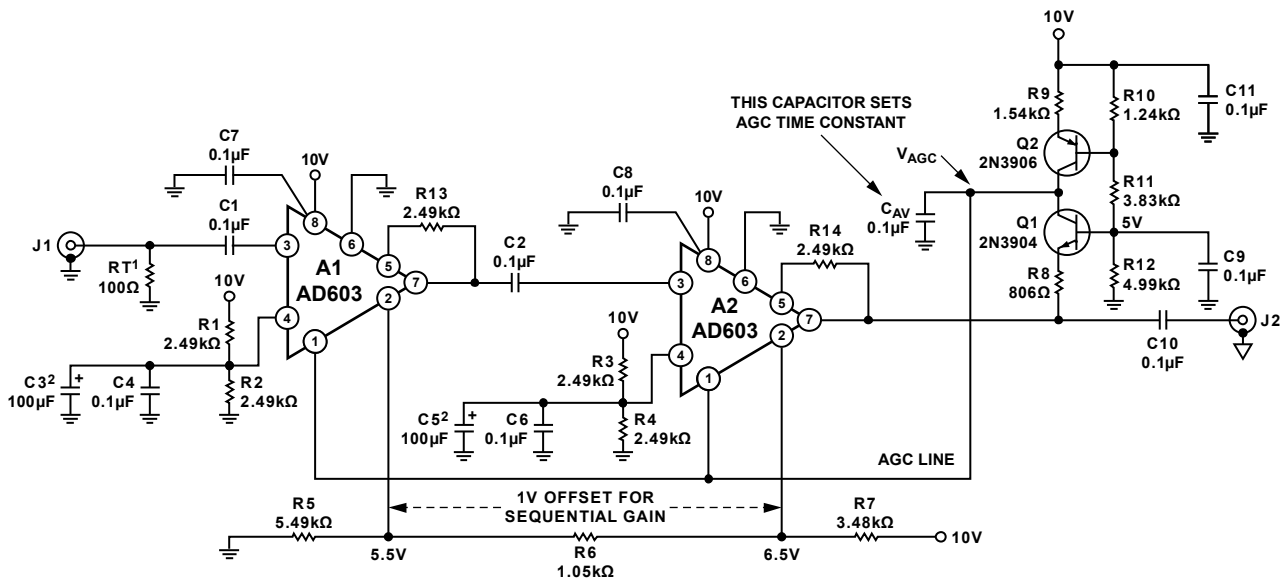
10V

THIS CAPACITOR SETS AGC TIME CONSTANT

R9 1.54kΩ
R10 1.24kΩ
C11 0.1µF
Q2 2N3906
$V_{AGC}$
R11 3.83kΩ
5V
Q1 2N3904
$C_{AV}$ 0.1µF
C7 0.1µF
10V
C8 0.1µF
10V
R13 2.49kΩ
R14 2.49kΩ
C1 0.1µF
C2 0.1µF
J1
RT$^1$ 100Ω
A1 AD603
A2 AD603
10V
R1 2.49kΩ
R2 2.49kΩ
C3$^2$ 100µF
C4 0.1µF
10V
R3 2.49kΩ
R4 2.49kΩ
C5$^2$ 100µF
C6 0.1µF
R8 806Ω
R12 4.99kΩ
C9 0.1µF
C10 0.1µF
J2
AGC LINE
R5 5.49kΩ
1V OFFSET FOR SEQUENTIAL GAIN
R7 3.48kΩ
10V
5.5V
R6 1.05kΩ
6.5V

8 6 3 5 7 4 2 1
8 6 3 5 7 4 2 1